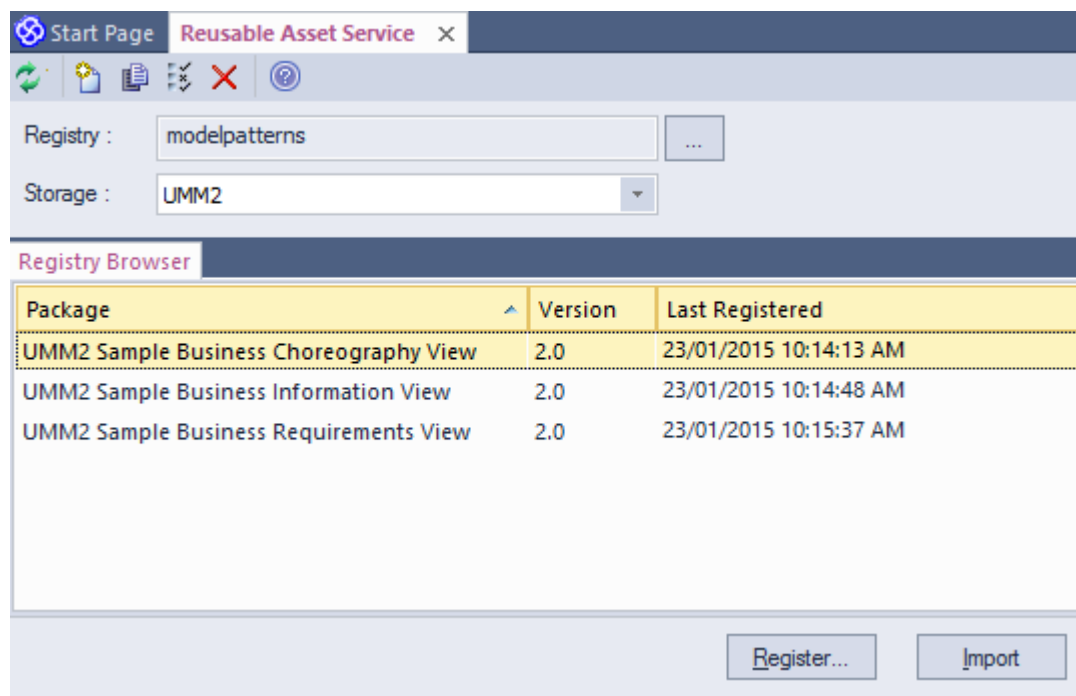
Start Page Reusable Asset Service ×

Registry : modelpatterns ...

Storage : UMM2

Registry Browser

| Package | Version | Last Registered |
|---|---|---|
| UMM2 Sample Business Choreography View | 2.0 | 23/01/2015 10:14:13 AM |
| UMM2 Sample Business Information View | 2.0 | 23/01/2015 10:14:48 AM |
| UMM2 Sample Business Requirements View | 2.0 | 23/01/2015 10:15:37 AM |

Register... Import